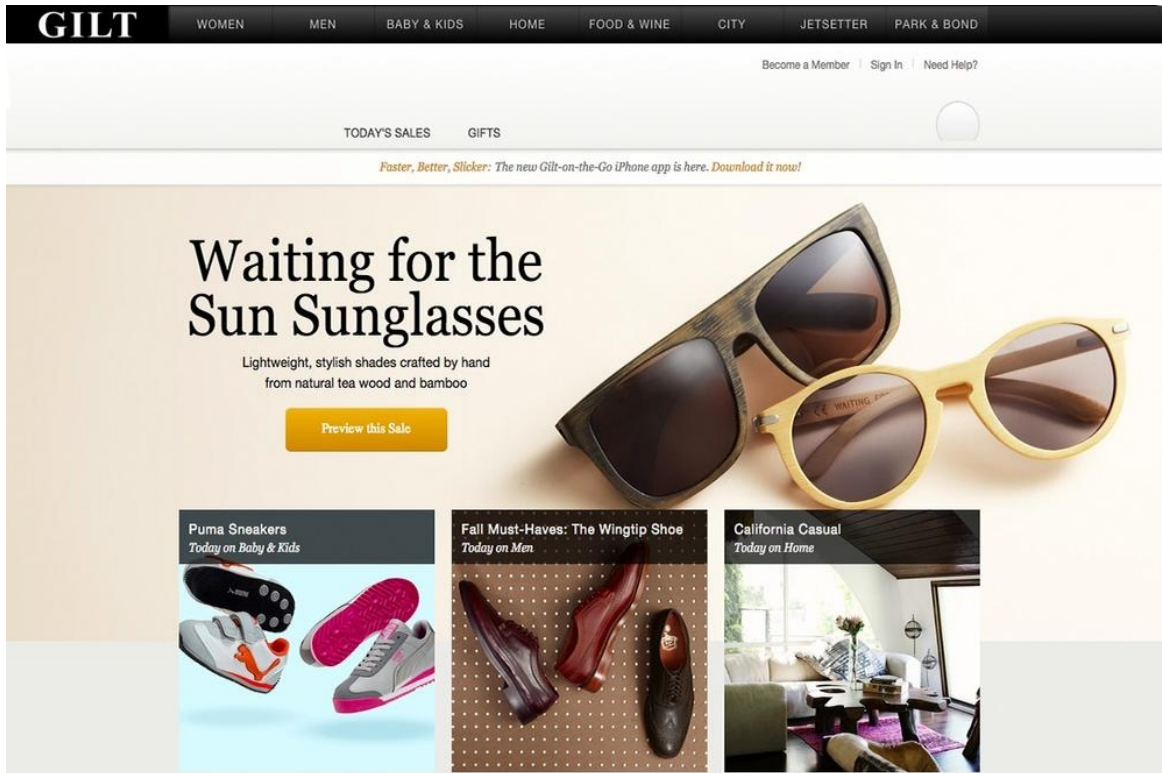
GILT WOMEN MEN BABY & KIDS HOME FOOD & WINE CITY JETSETTER PARK & BOND

Become a Member | Sign In | Need Help?

TODAY'S SALES GIFTS

Faster, Better, Slicker: The new Gilt-on-the-Go iPhone app is here. Download it now!

Waiting for the Sun Sunglasses

Lightweight, stylish shades crafted by hand from natural tea wood and bamboo

Preview this Sale

Puma Sneakers
Today on Baby & Kids

Fall Must-Haves: The Wingtip Shoe
Today on Men

California Casual
Today on Home